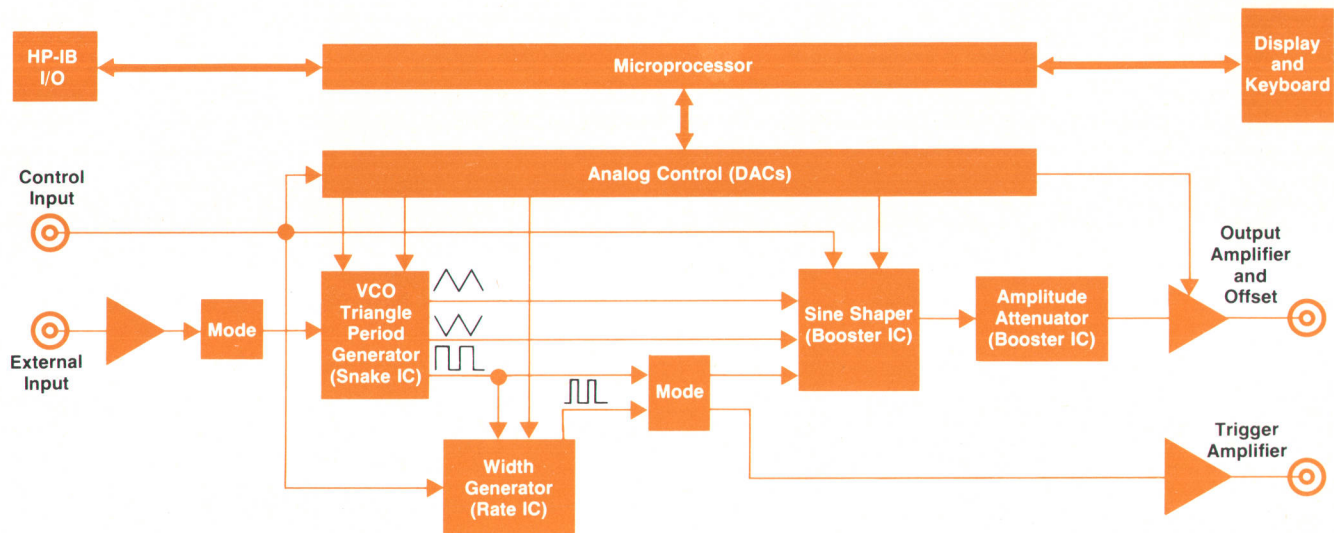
HP-IB I/O

Microprocessor

Display and Keyboard

Control Input

Analog Control (DACs)

Output Amplifier and Offset

VCO Triangle Period Generator (Snake IC)

Sine Shaper (Booster IC)

Amplitude Attenuator (Booster IC)

Mode

External Input

Mode

Trigger Amplifier

Width Generator (Rate IC)